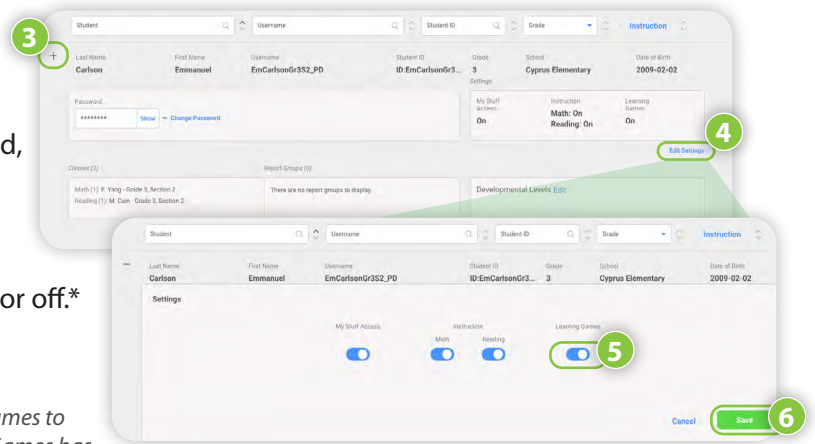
d,

or off.*

ames to
ames has

3

Student
Username
Student ID
Grade
Instruction

+
Last Name
Carlson
First Name
Emmanuel
Username
EmCarlsonGr3S2_PD
Student ID
ID:EmCarlsonGr3...
Grade
3
School
Cyprus Elementary
Date of Birth
2009-02-02

Settings

Password
********
Show
Change Password

My Stuff Access
On
Instruction
Math: On
Reading: On
Learning Games
On

4

Edit Settings

Classes (2)
Math (1): E. Yang - Grade 3, Section 2
Reading (1): M. Cain - Grade 3, Section 2

Report Groups (0)
There are no report groups to display.

Developmental Levels Edit

Student
Username
Student ID
Grade
Instruction

–
Last Name
Carlson
First Name
Emmanuel
Username
EmCarlsonGr3S2_PD
Student ID
ID:EmCarlsonGr3...
Grade
3
School
Cyprus Elementary
Date of Birth
2009-02-02

Settings

My Stuff Access
Instruction
Math
Reading
Learning Games

5

Cancel
Save

6